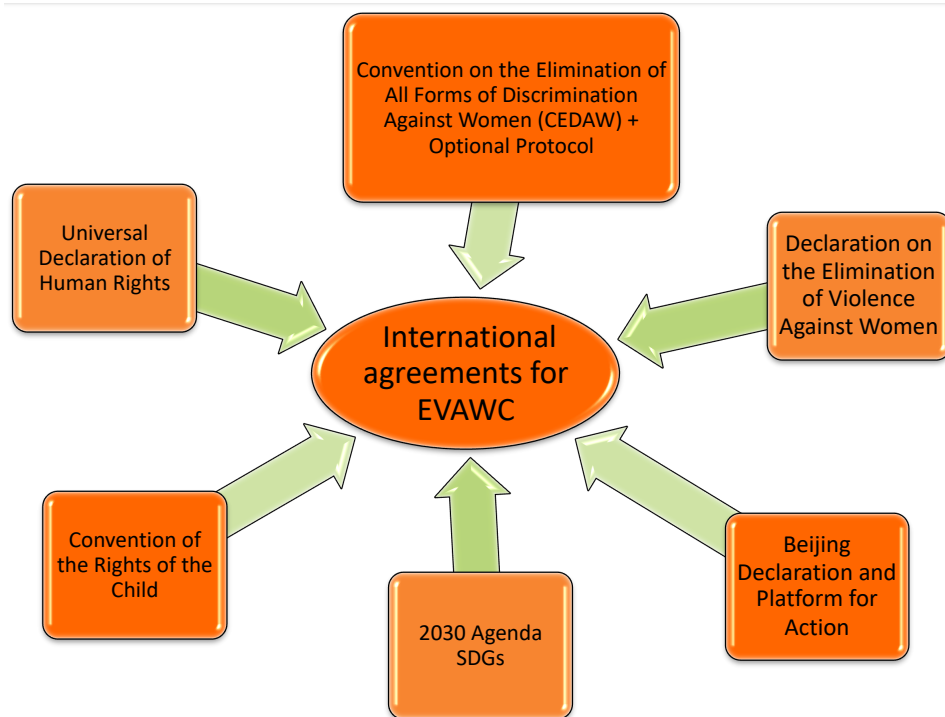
Convention on the Elimination of All Forms of Discrimination Against Women (CEDAW) + Optional Protocol

Universal Declaration of Human Rights

Declaration on the Elimination of Violence Against Women

International agreements for EVAWC

Convention of the Rights of the Child

2030 Agenda SDGs

Beijing Declaration and Platform for Action